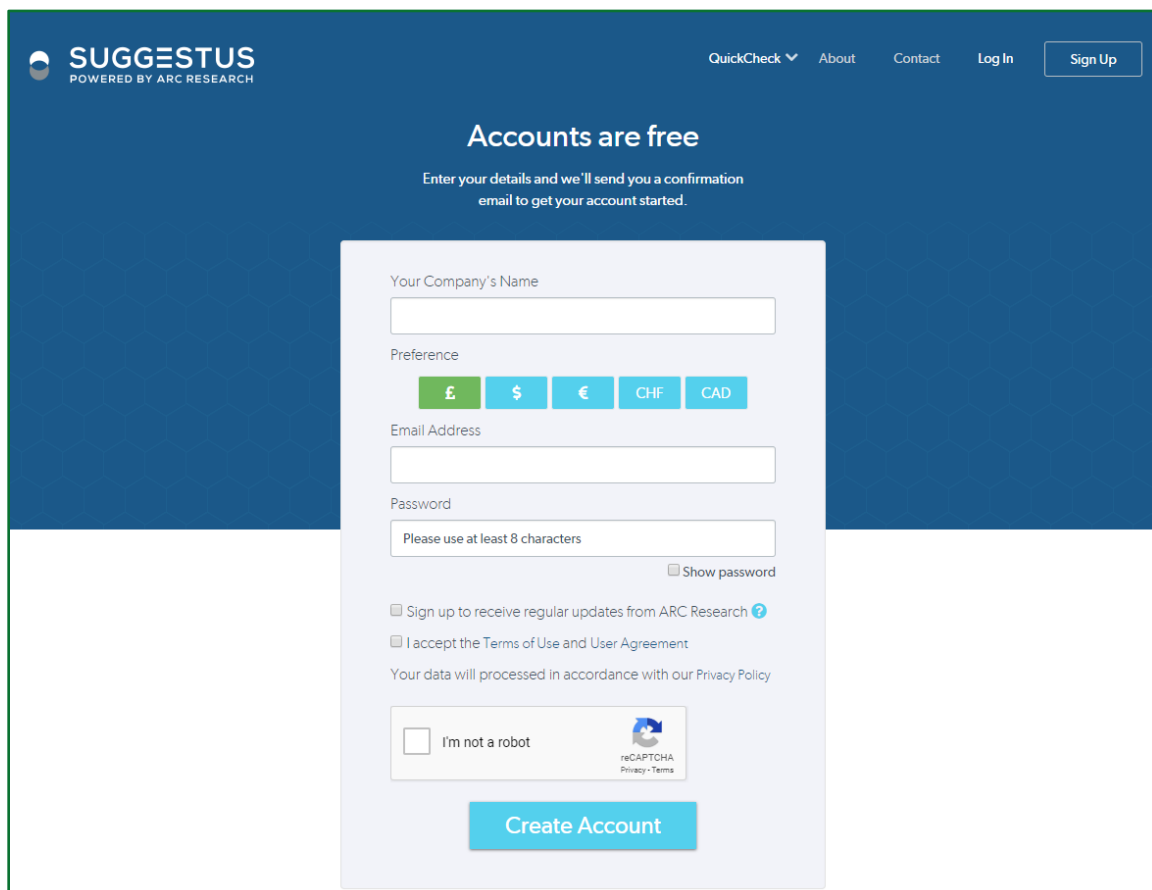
SUGGESTUS
POWERED BY ARC RESEARCH

QuickCheck About Contact Log In Sign Up

Accounts are free

Enter your details and we'll send you a confirmation email to get your account started.

Your Company's Name

Preference

£ $ € CHF CAD

Email Address

Password

Please use at least 8 characters

Show password

Sign up to receive regular updates from ARC Research

I accept the Terms of Use and User Agreement

Your data will processed in accordance with our Privacy Policy

I'm not a robot

reCAPTCHA
Privacy - Terms

Create Account